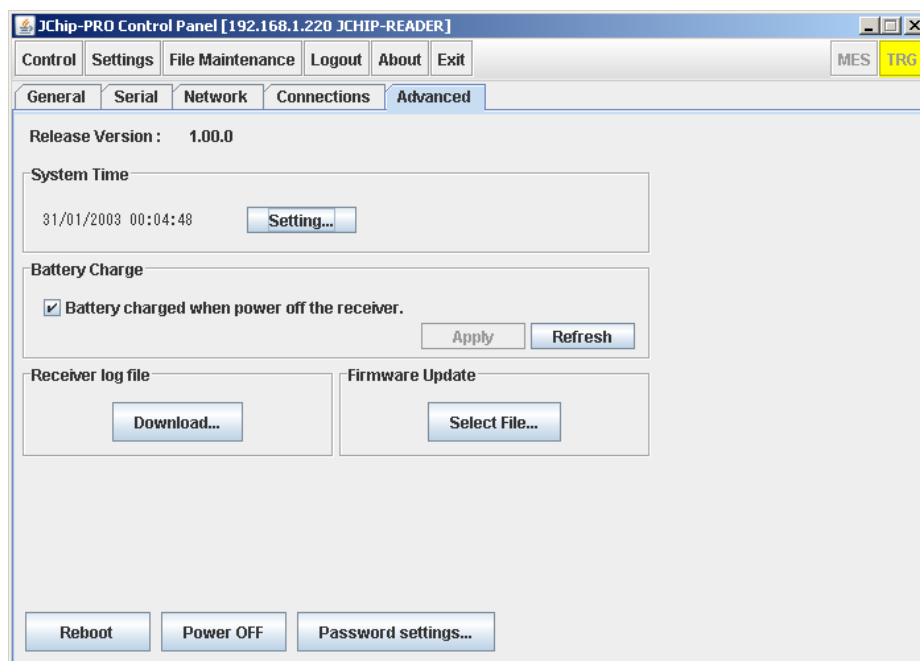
JChip-PRO Control Panel [192.168.1.220 JCHIP-READER]

Control | Settings | File Maintenance | Logout | About | Exit | MES | TRG

General | Serial | Network | Connections | Advanced

Release Version : 1.00.0

System Time

31/01/2003 00:04:48

Setting...

Battery Charge

Battery charged when power off the receiver.

Apply

Refresh

Receiver log file

Download...

Firmware Update

Select File...

Reboot

Power OFF

Password settings...